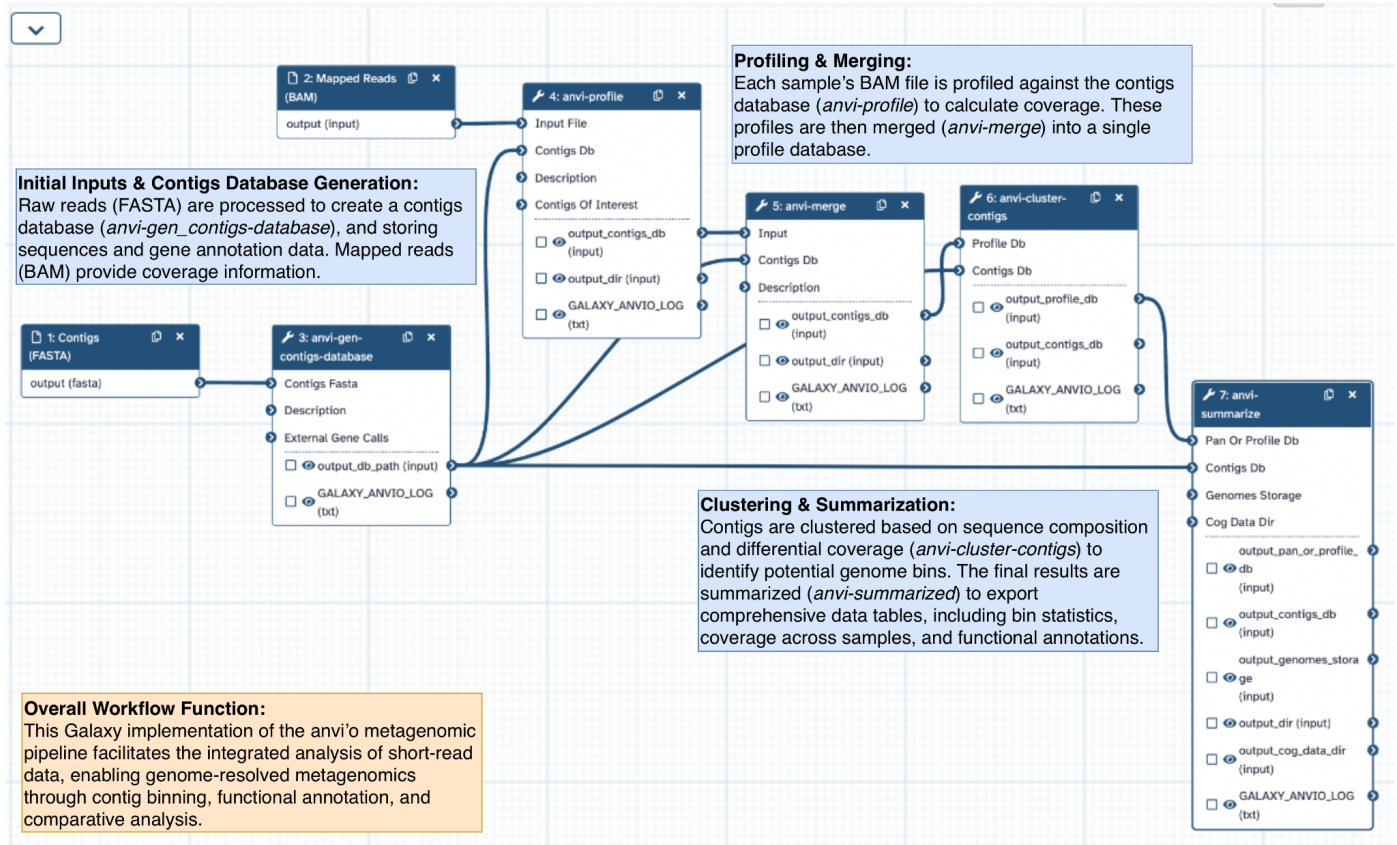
2: Mapped Reads (BAM)

output (input)

4: anvi-profile

Input File

Contigs Db

Description

Contigs Of Interest

output_contigs_db (input)

output_dir (input)

GALAXY_ANVIO_LOG (txt)

**Profiling & Merging:**
Each sample's BAM file is profiled against the contigs database (*anvi-profile*) to calculate coverage. These profiles are then merged (*anvi-merge*) into a single profile database.

**Initial Inputs & Contigs Database Generation:**
Raw reads (FASTA) are processed to create a contigs database (*anvi-gen_contigs-database*), and storing sequences and gene annotation data. Mapped reads (BAM) provide coverage information.

5: anvi-merge

Input

Contigs Db

Description

output_contigs_db (input)

output_dir (input)

GALAXY_ANVIO_LOG (txt)

6: anvi-cluster-contigs

Profile Db

Contigs Db

output_profile_db (input)

output_contigs_db (input)

GALAXY_ANVIO_LOG (txt)

1: Contigs (FASTA)

output (fasta)

3: anvi-gen-contigs-database

Contigs Fasta

Description

External Gene Calls

output_db_path (input)

GALAXY_ANVIO_LOG (txt)

7: anvi-summarize

Pan Or Profile Db

Contigs Db

Genomes Storage

Cog Data Dir

output_pan_or_profile_db (input)

output_contigs_db (input)

output_genomes_storage (input)

output_dir (input)

output_cog_data_dir (input)

GALAXY_ANVIO_LOG (txt)

**Clustering & Summarization:**
Contigs are clustered based on sequence composition and differential coverage (*anvi-cluster-contigs*) to identify potential genome bins. The final results are summarized (*anvi-summarized*) to export comprehensive data tables, including bin statistics, coverage across samples, and functional annotations.

**Overall Workflow Function:**
This Galaxy implementation of the anvi'o metagenomic pipeline facilitates the integrated analysis of short-read data, enabling genome-resolved metagenomics through contig binning, functional annotation, and comparative analysis.